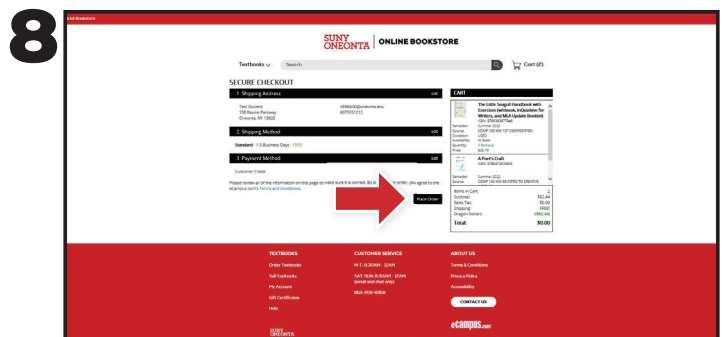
8

Visit Bookstore

SUNY ONEONTA | ONLINE BOOKSTORE

Textbooks Search Cart (2)

SECURE CHECKOUT

1. Shipping Address Edit

Test Student
100 Ravine Parkway
Oneonta, NY 13820

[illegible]@oneonta.edu
6075551212

2. Shipping Method Edit

Standard - 1-3 Business Days - FREE

3. Payment Method Edit

Customer Credit

Please review all of the information on this page to make sure it is correct. By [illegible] order, you agree to the eCampus.com's Terms and Conditions.

Place Order

CART

The Little Seagull Handbook with Exercises (w/ebook, InQuizitive for Writers, and MLA Update Booklet)
ISBN: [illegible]
Semester: Summer 2022
Course: COMP 100 WV 37 COMPOSITION
Condition: USED
Availability: In Stock
Quantity: 1 Remove
Price: $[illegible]

A Poet's Craft
ISBN: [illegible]
Semester: Summer 2022
Course: COMP 150 WV 39 INTRO TO CREATIVE

Items in Cart: 2
Subtotal: $62.44
Sales Tax: $0.00
Shipping: FREE
Dragon Dollars: ($62.44)
Total: $0.00

TEXTBOOKS
Order Textbooks
Sell Textbooks
My Account
Gift Certificates
Help

CUSTOMER SERVICE
M - F: 8:30AM - 12AM
SAT - SUN: 8:30AM - 12AM (email and chat only)
1-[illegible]

ABOUT US
Terms & Conditions
Privacy Policy
Accessibility
CONTACT US

SUNY ONEONTA

eCampus.com